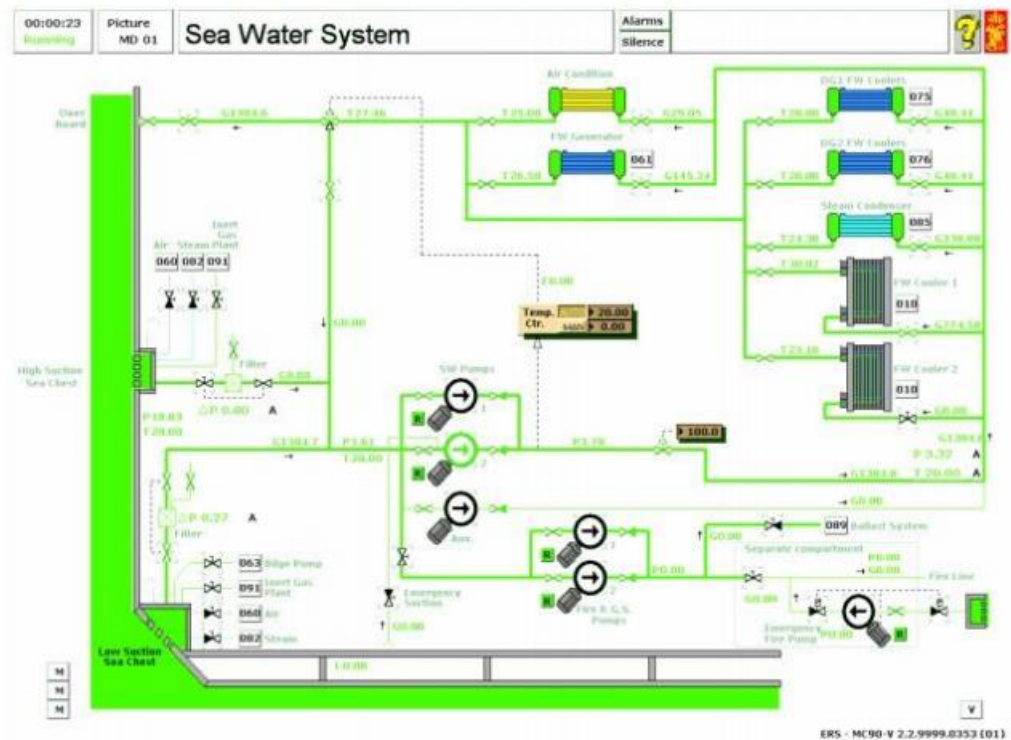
00:00:23
Running

Picture
MD 01

Sea Water System

Alarms
Silence

?

Over Board

G1384.0

T27.46

T29.00

Air Condition

G29.05

FW Generator

061

T26.58

G145.24

DG1 FW Coolers

075

T20.00

G48.91

DG2 FW Coolers

076

T20.00

G48.91

Steam Condenser

085

T24.38

G338.08

T30.02

FW Cooler 1

010

G774.58

T23.10

FW Cooler 2

010

G0.00

Air Steam Plant Inert Gas Plant

060 082 091

Filter

G0.00

G0.00

$\Delta$P 0.00 A

T0.00

Temp. Ctr.

20.00

0.00

High Suction Sea Chest

SW Pumps

1

2

P18.83
T20.00

G1384.7

P3.61
T20.00

P3.78

100.0

G1384.0
P 3.32 A
T 20.00 A

G1384.0

G0.00

$\Delta$P 0.27 A

Filter

Aux.

089 Ballast System

G0.00

Separate compartment

P0.00
G0.00

Fire Line

1

2

P0.00

Fire & G.S. Pumps

G0.00

Emergency Fire Pump

P0.00

063 Bilge Pump

091 Inert Gas Plant

060 Air

082 Steam

Emergency Suction

G0.00

Low Suction Sea Chest

L0.00

M
M
M

V

ERS - MC90-V 2.2.9999.0353 (01)